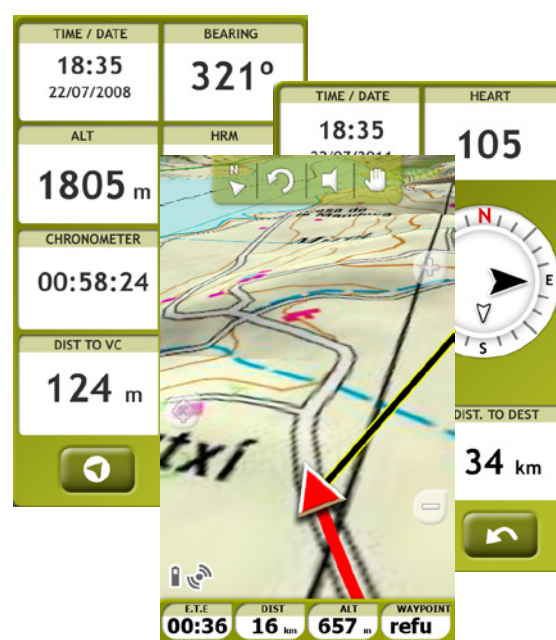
TIME / DATE
18:35
22/07/2008

BEARING
321°

ALT
1805 m

HRM

CHRONOMETER
00:58:24

DIST TO VC
124 m

TIME / DATE
18:35
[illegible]

HEART
105

N
E
S

DIST. TO DEST
34 km

N

txi

E.T.E
00:36

DIST
16 km

ALT
657 m

WAYPOINT
refu